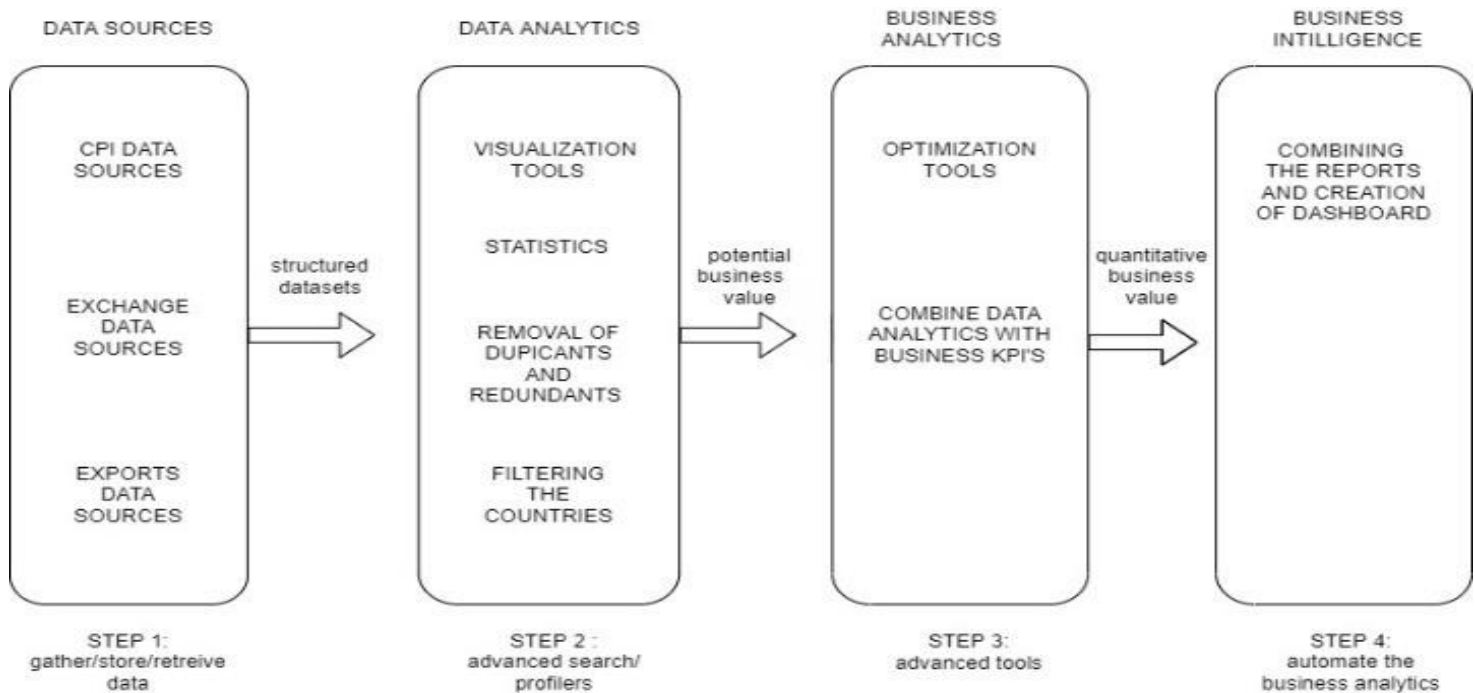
DATA SOURCES

CPI DATA SOURCES

EXCHANGE DATA SOURCES

EXPORTS DATA SOURCES

STEP 1: gather/store/retreive data

structured datasets

DATA ANALYTICS

VISUALIZATION TOOLS

STATISTICS

REMOVAL OF DUPICANTS AND REDUNDANTS

FILTERING THE COUNTRIES

STEP 2 : advanced search/ profilers

potential business value

BUSINESS ANALYTICS

OPTIMIZATION TOOLS

COMBINE DATA ANALYTICS WITH BUSINESS KPI'S

STEP 3: advanced tools

quantitative business value

BUSINESS INTELLIGENCE

COMBINING THE REPORTS AND CREATION OF DASHBOARD

STEP 4: automate the business analytics